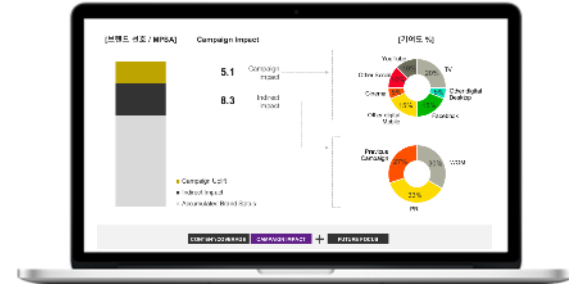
[브랜드 선호 / MPSA]

Campaign Impact

5.1 Campaign Impact

8.3 Indirect Impact

Campaign Uplift
Indirect Impact
Accumulated Brand Status

[기여도 %]

YouTube
Other Social
Cinema
Other digital Mobile
TV
Other digital Desktop
Facebook
20%
15%
15%

Previous Campaign
WOM
PR
27%
33%
33%

CONTENT COVERAGE
CAMPAIGN IMPACT
+
FUTURE FOCUS